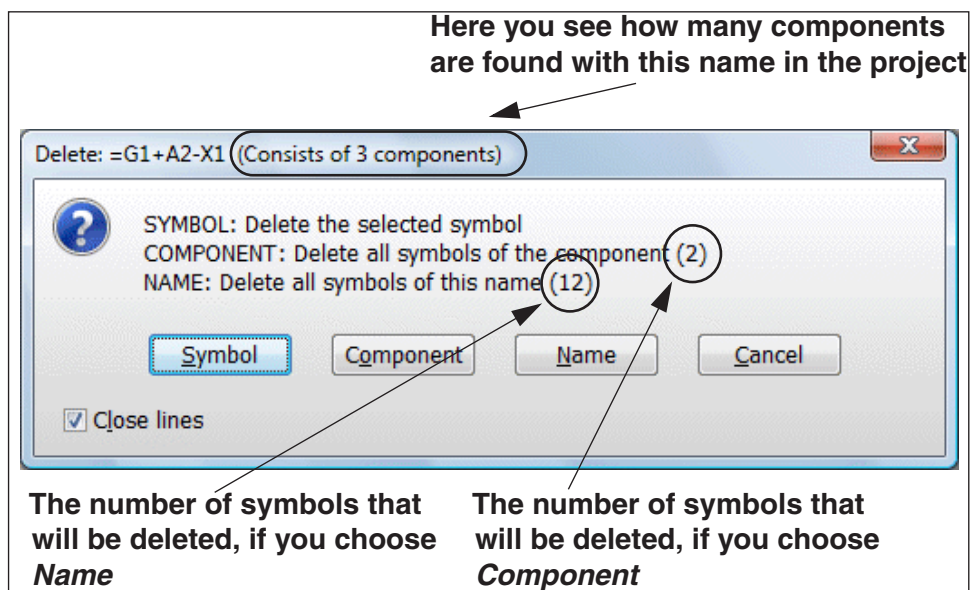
Here you see how many components are found with this name in the project

Delete: =G1+A2-X1 (Consists of 3 components)

SYMBOL: Delete the selected symbol
COMPONENT: Delete all symbols of the component (2)
NAME: Delete all symbols of this name (12)

Symbol | Component | Name | Cancel

Close lines

The number of symbols that will be deleted, if you choose *Name*

The number of symbols that will be deleted, if you choose *Component*